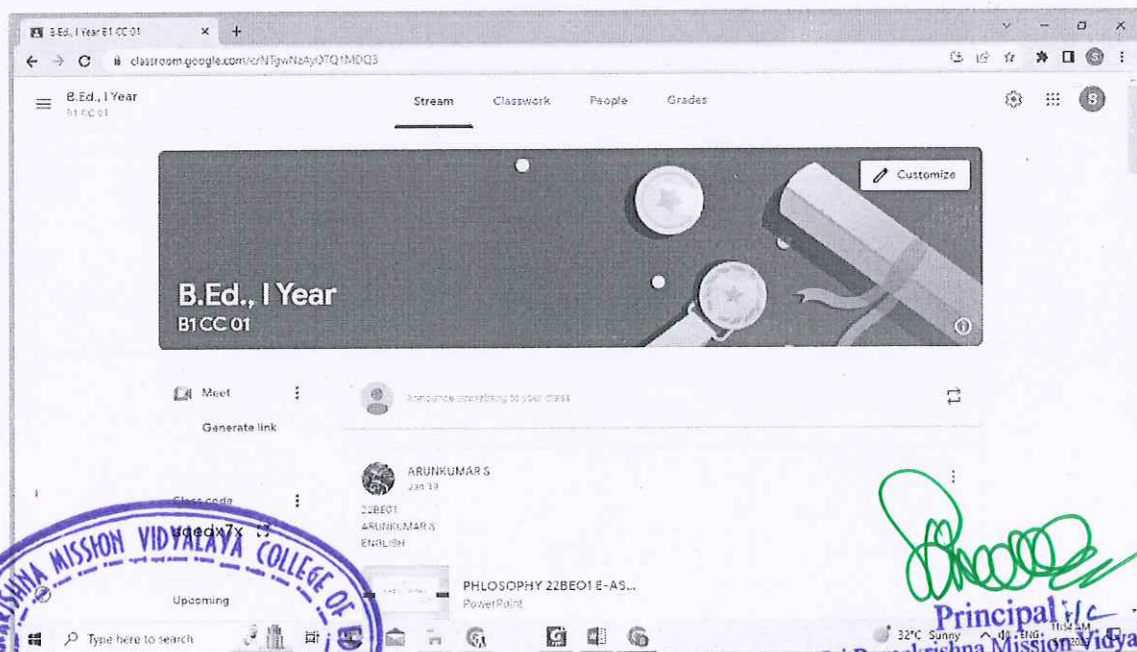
B.Ed., I Year B1 CC 01 ×  +

classroom.google.com/c/NTgwNzAyOTQ1MDQ3

B.Ed., I Year
B1 CC 01

Stream   Classwork   People   Grades

Customize

B.Ed., I Year
B1 CC 01

Meet
Generate link

Announce something to your class

ARUNKUMAR S
Jan 19

22BE01
ARUNKUMAR S
ENGLISH

Class code
qoedx7x

PHLOSOPHY 22BE01 E-AS...
PowerPoint

Upcoming

Type here to search

32°C Sunny  ENG  11:04 AM

SHNA MISSION VIDYALAYA COLLEGE OF

Principal i/c
Sri Ramakrishna Mission Vidya